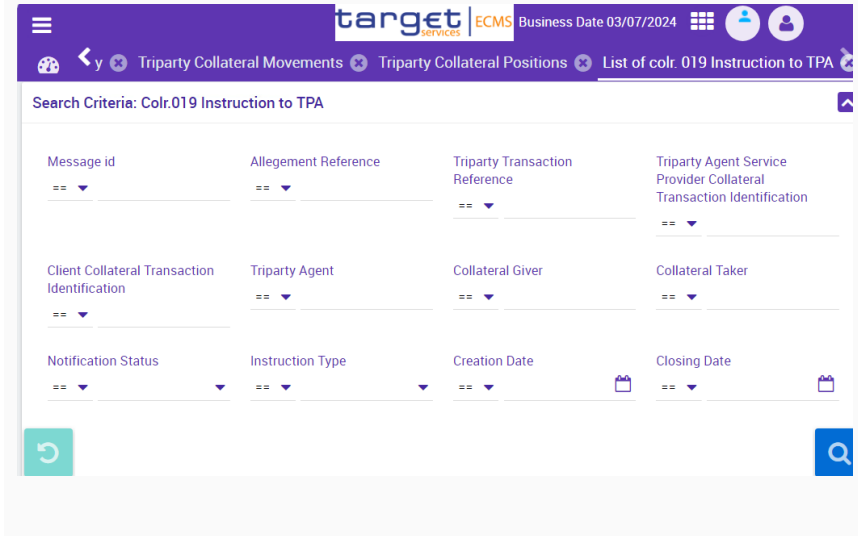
target services | ECMS Business Date 03/07/2024

y Triparty Collateral Movements Triparty Collateral Positions List of colr. 019 Instruction to TPA

Search Criteria: Colr.019 Instruction to TPA

Message id
==

Allegement Reference
==

Triparty Transaction Reference
==

Triparty Agent Service Provider Collateral Transaction Identification
==

Client Collateral Transaction Identification
==

Triparty Agent
==

Collateral Giver
==

Collateral Taker
==

Notification Status
==

Instruction Type
==

Creation Date
==

Closing Date
==